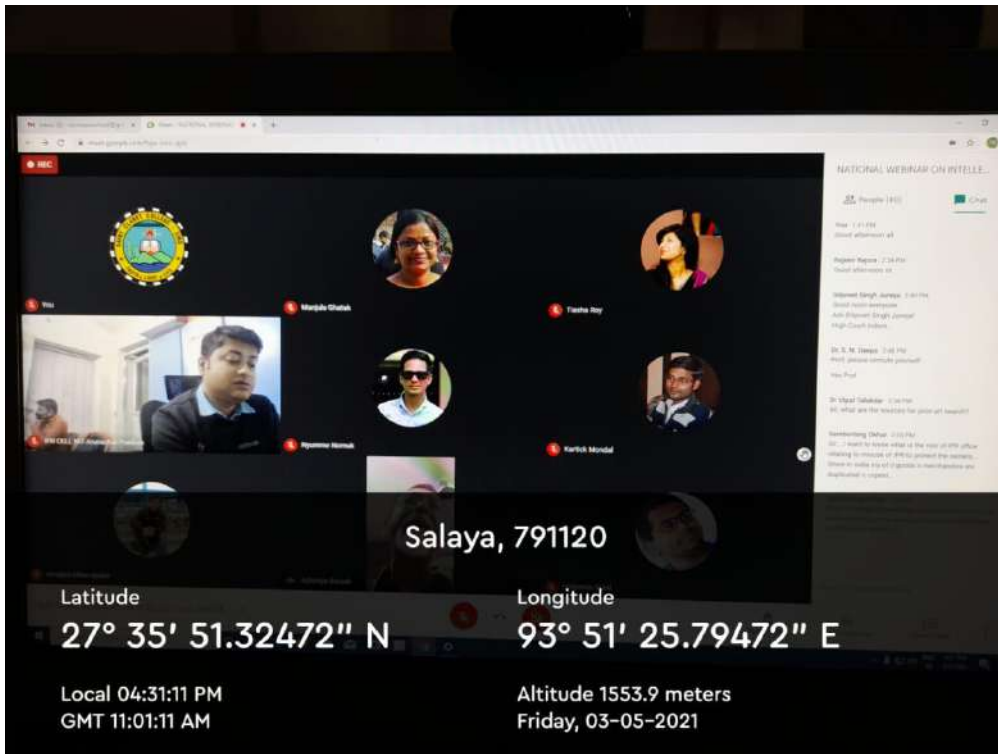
REC

NATIONAL WEBINAR ON INTELLE...

People (40)

Chat

You

Manjula Ghatak

Tiasha Roy

Kartick Mondal

Salaya, 791120

Latitude
27° 35' 51.32472" N

Longitude
93° 51' 25.79472" E

Local 04:31:11 PM
GMT 11:01:11 AM

Altitude 1553.9 meters
Friday, 03-05-2021